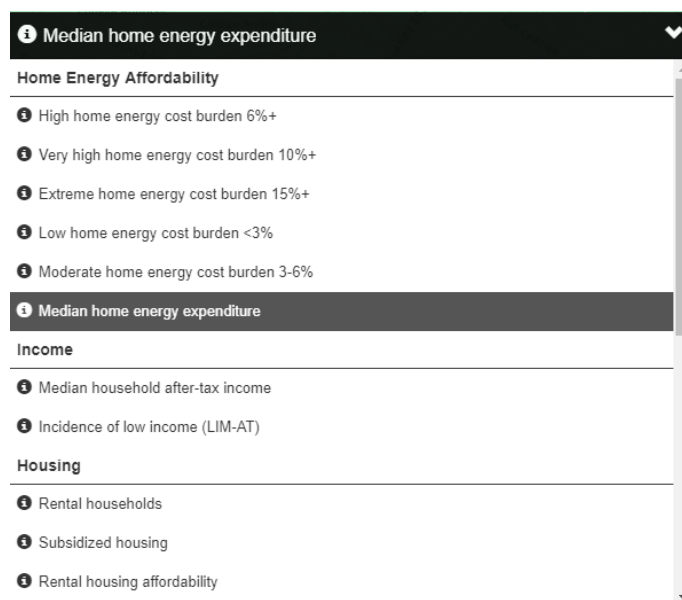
Median home energy expenditure

Home Energy Affordability

High home energy cost burden 6%+

Very high home energy cost burden 10%+

Extreme home energy cost burden 15%+

Low home energy cost burden <3%

Moderate home energy cost burden 3-6%

Median home energy expenditure

Income

Median household after-tax income

Incidence of low income (LIM-AT)

Housing

Rental households

Subsidized housing

Rental housing affordability